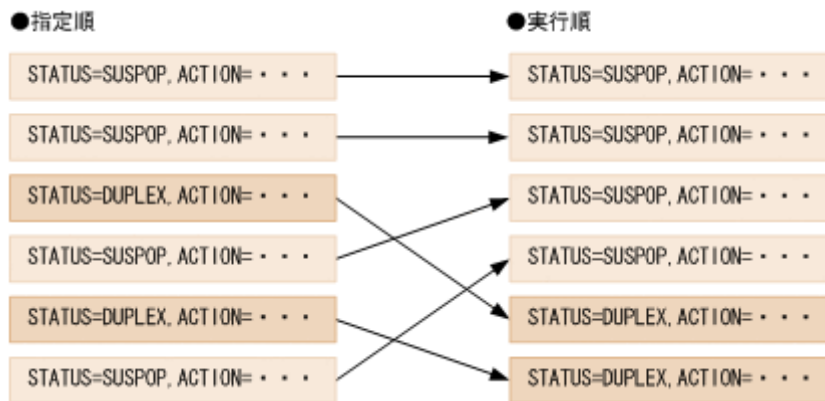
●指定順

STATUS=SUSPOP, ACTION=・・・

STATUS=SUSPOP, ACTION=・・・

STATUS=DUPLEX, ACTION=・・・

STATUS=SUSPOP, ACTION=・・・

STATUS=DUPLEX, ACTION=・・・

STATUS=SUSPOP, ACTION=・・・

●実行順

STATUS=SUSPOP, ACTION=・・・

STATUS=SUSPOP, ACTION=・・・

STATUS=SUSPOP, ACTION=・・・

STATUS=SUSPOP, ACTION=・・・

STATUS=DUPLEX, ACTION=・・・

STATUS=DUPLEX, ACTION=・・・